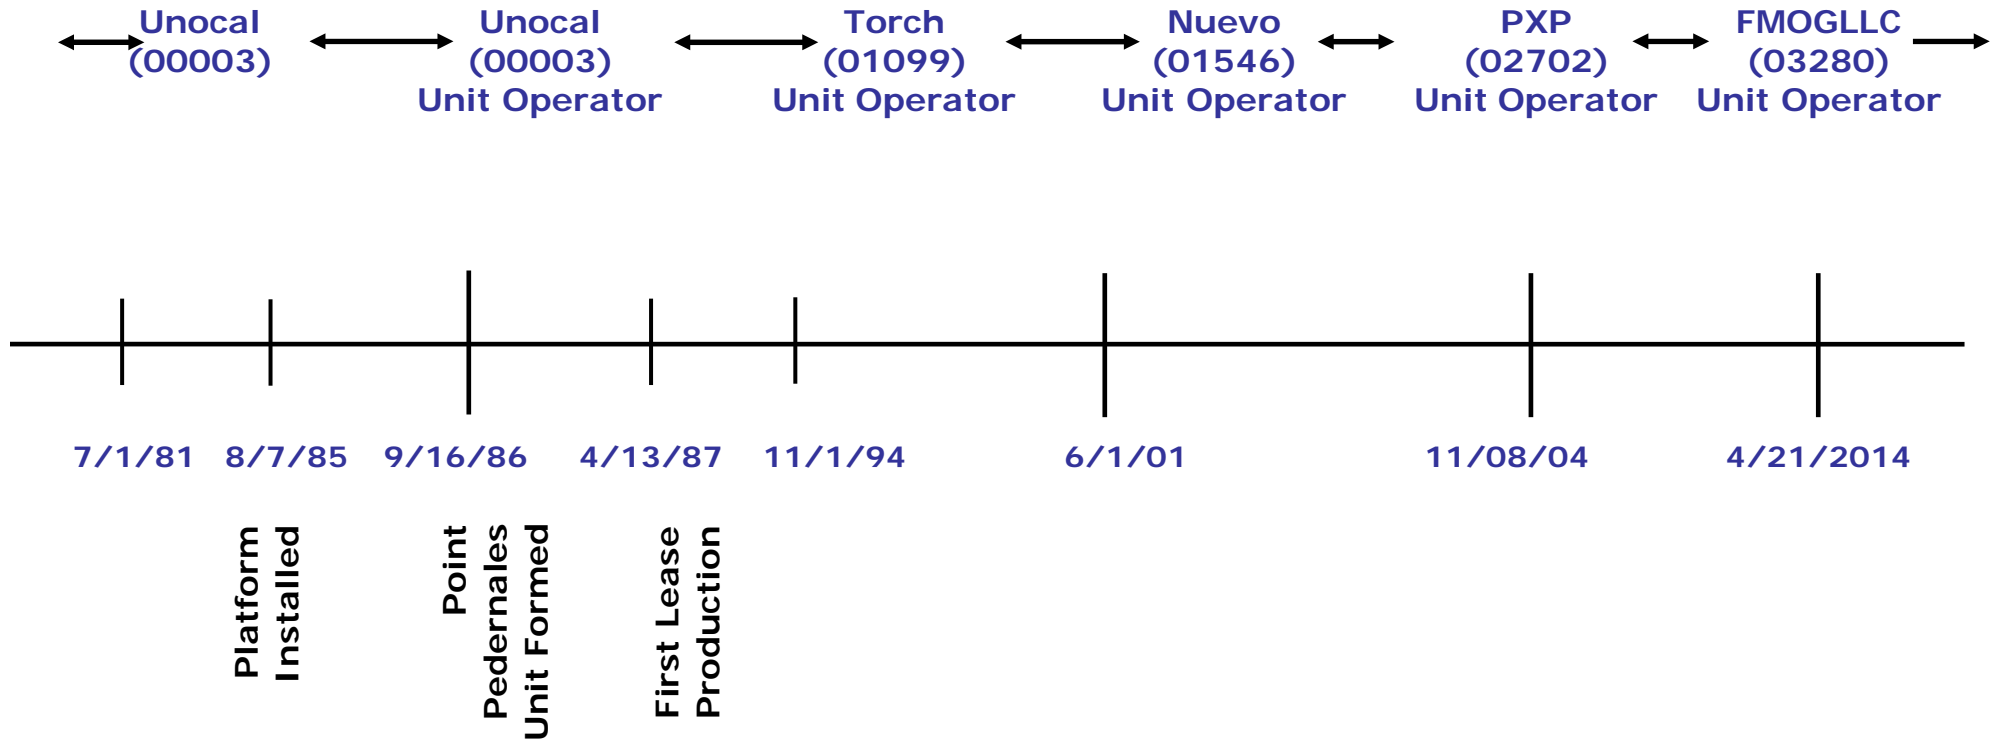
Unocal (00003)

Unocal (00003) Unit Operator

Torch (01099) Unit Operator

Nuevo (01546) Unit Operator

PXP (02702) Unit Operator

FMOGLLC (03280) Unit Operator

7/1/81 8/7/85 9/16/86 4/13/87 11/1/94 6/1/01 11/08/04 4/21/2014

Platform Installed

Point Pedernales Unit Formed

First Lease Production